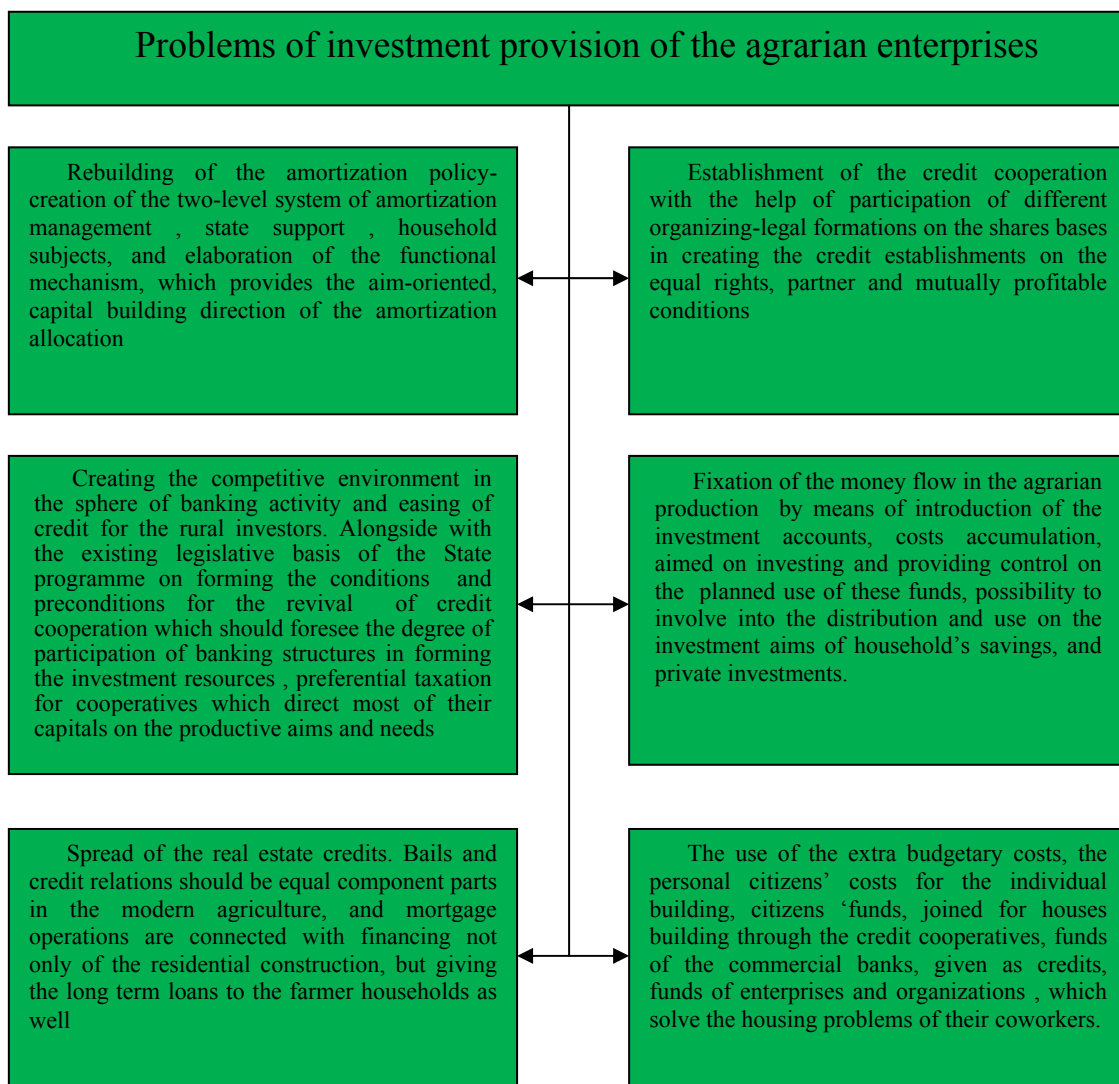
Problems of investment provision of the agrarian enterprises

Rebuilding of the amortization policy-creation of the two-level system of amortization management , state support , household subjects, and elaboration of the functional mechanism, which provides the aim-oriented, capital building direction of the amortization allocation

Establishment of the credit cooperation with the help of participation of different organizing-legal formations on the shares bases in creating the credit establishments on the equal rights, partner and mutually profitable conditions

Creating the competitive environment in the sphere of banking activity and easing of credit for the rural investors. Alongside with the existing legislative basis of the State programme on forming the conditions and preconditions for the revival of credit cooperation which should foresee the degree of participation of banking structures in forming the investment resources , preferential taxation for cooperatives which direct most of their capitals on the productive aims and needs

Fixation of the money flow in the agrarian production by means of introduction of the investment accounts, costs accumulation, aimed on investing and providing control on the planned use of these funds, possibility to involve into the distribution and use on the investment aims of household's savings, and private investments.

Spread of the real estate credits. Bails and credit relations should be equal component parts in the modern agriculture, and mortgage operations are connected with financing not only of the residential construction, but giving the long term loans to the farmer households as well

The use of the extra budgetary costs, the personal citizens' costs for the individual building, citizens 'funds, joined for houses building through the credit cooperatives, funds of the commercial banks, given as credits, funds of enterprises and organizations , which solve the housing problems of their coworkers.